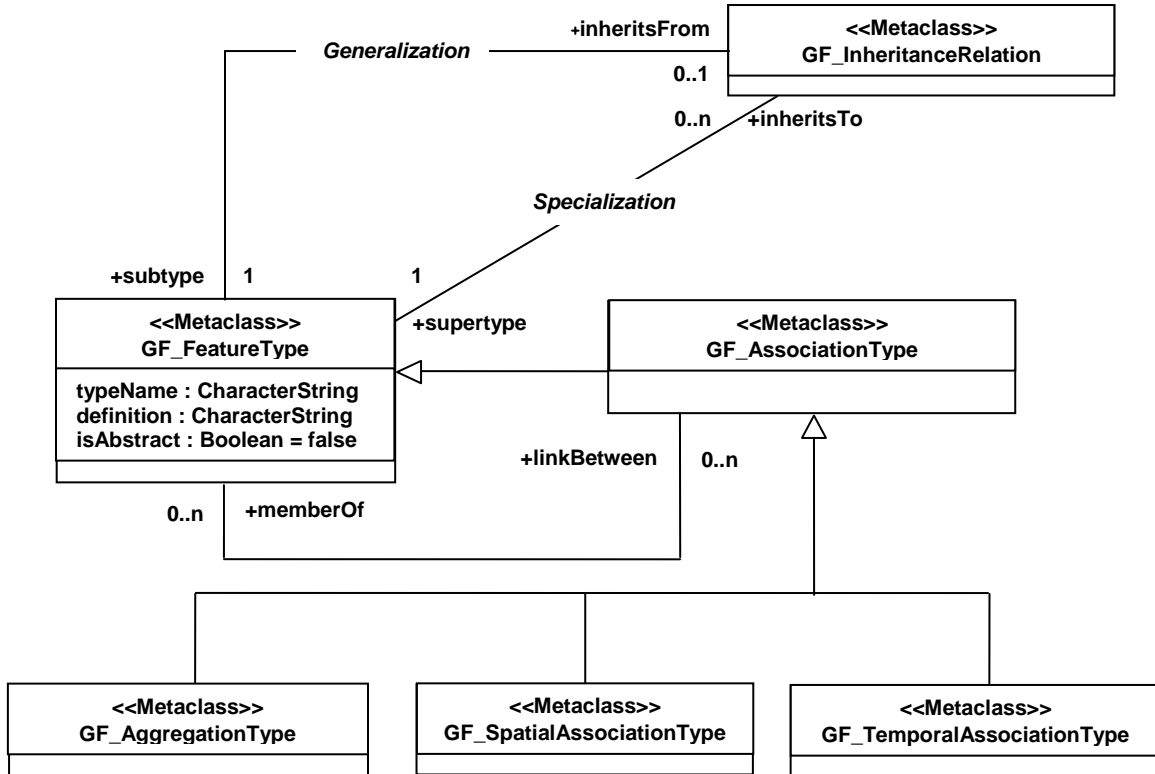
Generalization

+inheritsFrom

<<Metaclass>>
GF_InheritanceRelation

0..1

0..n

+inheritsTo

Specialization

+subtype

1

1

<<Metaclass>>
GF_FeatureType

typeName : CharacterString
definition : CharacterString
isAbstract : Boolean = false

+supertype

<<Metaclass>>
GF_AssociationType

+linkBetween

0..n

0..n

+memberOf

<<Metaclass>>
GF_AggregationType

<<Metaclass>>
GF_SpatialAssociationType

<<Metaclass>>
GF_TemporalAssociationType